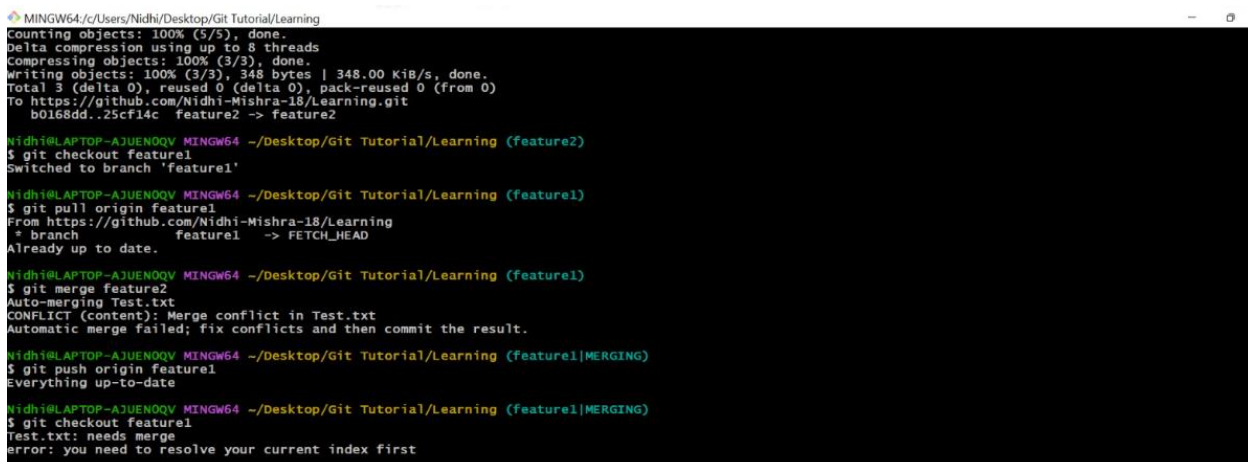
MINGW64:/c/Users/Nidhi/Desktop/Git Tutorial/Learning
Counting objects: 100% (5/5), done.
Delta compression using up to 8 threads
Compressing objects: 100% (3/3), done.
Writing objects: 100% (3/3), 348 bytes | 348.00 KiB/s, done.
Total 3 (delta 0), reused 0 (delta 0), pack-reused 0 (from 0)
To https://github.com/Nidhi-Mishra-18/Learning.git
b0168dd..25cf14c feature2 -> feature2

Nidhi@LAPTOP-AJUENOQV MINGW64 ~/Desktop/Git Tutorial/Learning (feature2)
$ git checkout feature1
Switched to branch 'feature1'

Nidhi@LAPTOP-AJUENOQV MINGW64 ~/Desktop/Git Tutorial/Learning (feature1)
$ git pull origin feature1
From https://github.com/Nidhi-Mishra-18/Learning
* branch feature1 -> FETCH_HEAD
Already up to date.

Nidhi@LAPTOP-AJUENOQV MINGW64 ~/Desktop/Git Tutorial/Learning (feature1)
$ git merge feature2
Auto-merging Test.txt
CONFLICT (content): Merge conflict in Test.txt
Automatic merge failed; fix conflicts and then commit the result.

Nidhi@LAPTOP-AJUENOQV MINGW64 ~/Desktop/Git Tutorial/Learning (feature1|MERGING)
$ git push origin feature1
Everything up-to-date

Nidhi@LAPTOP-AJUENOQV MINGW64 ~/Desktop/Git Tutorial/Learning (feature1|MERGING)
$ git checkout feature1
Test.txt: needs merge
error: you need to resolve your current index first